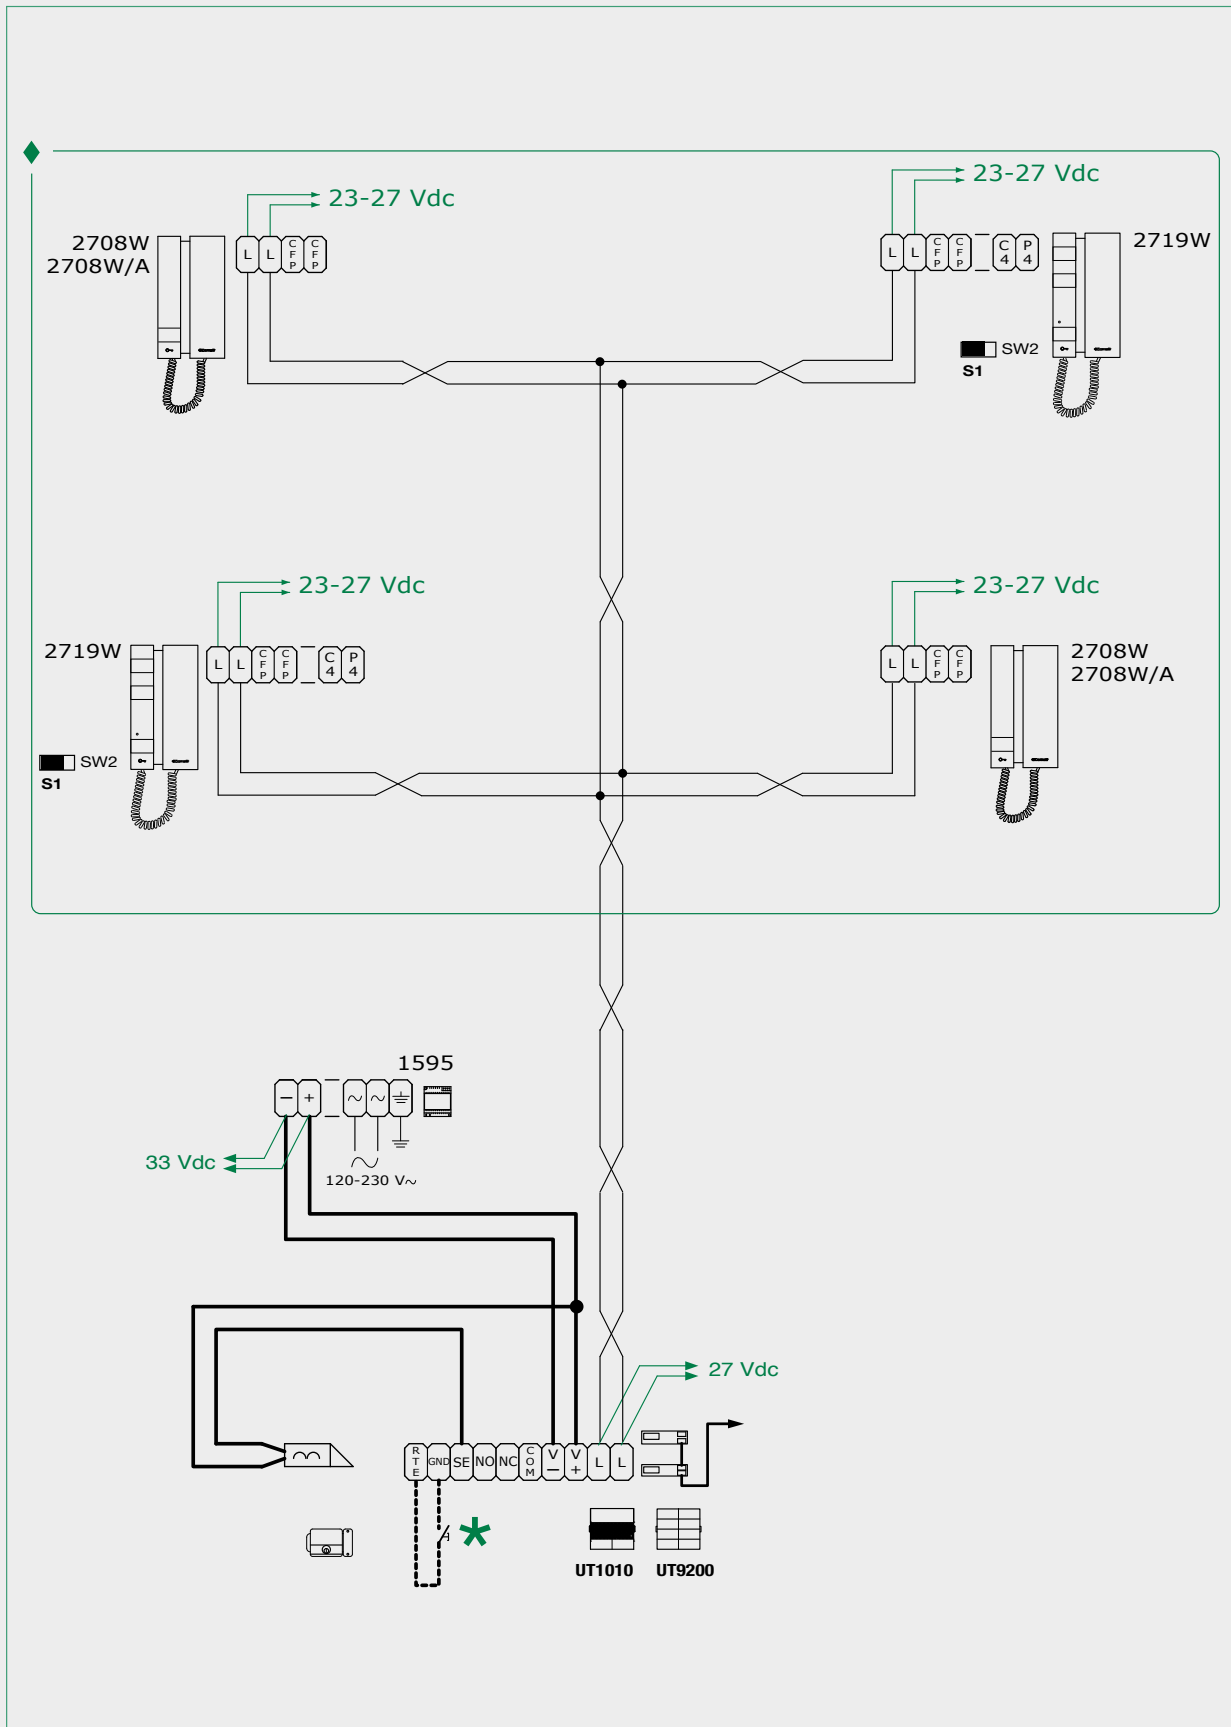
23-27 Vdc

2708W
2708W/A

L L CFP CFP

23-27 Vdc

L L CFP CFP C4 P4

2719W

SW2
S1

23-27 Vdc

2719W

L L CFP CFP C4 P4

SW2
S1

23-27 Vdc

L L CFP CFP

2708W
2708W/A

1595

− + ~ ~ ⏚

33 Vdc

120-230 V~

27 Vdc

RTE GND SE NO NC COM V− V+ L L

*

UT1010 UT9200